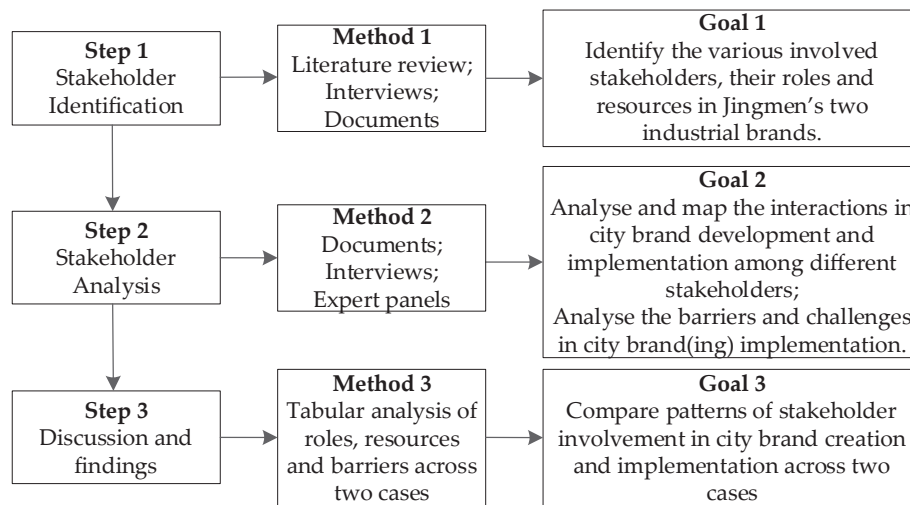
**Step 1**
Stakeholder Identification

**Method 1**
Literature review;
Interviews;
Documents

**Goal 1**
Identify the various involved stakeholders, their roles and resources in Jingmen's two industrial brands.

**Step 2**
Stakeholder Analysis

**Method 2**
Documents;
Interviews;
Expert panels

**Goal 2**
Analyse and map the interactions in city brand development and implementation among different stakeholders;
Analyse the barriers and challenges in city brand(ing) implementation.

**Step 3**
Discussion and findings

**Method 3**
Tabular analysis of roles, resources and barriers across two cases

**Goal 3**
Compare patterns of stakeholder involvement in city brand creation and implementation across two cases